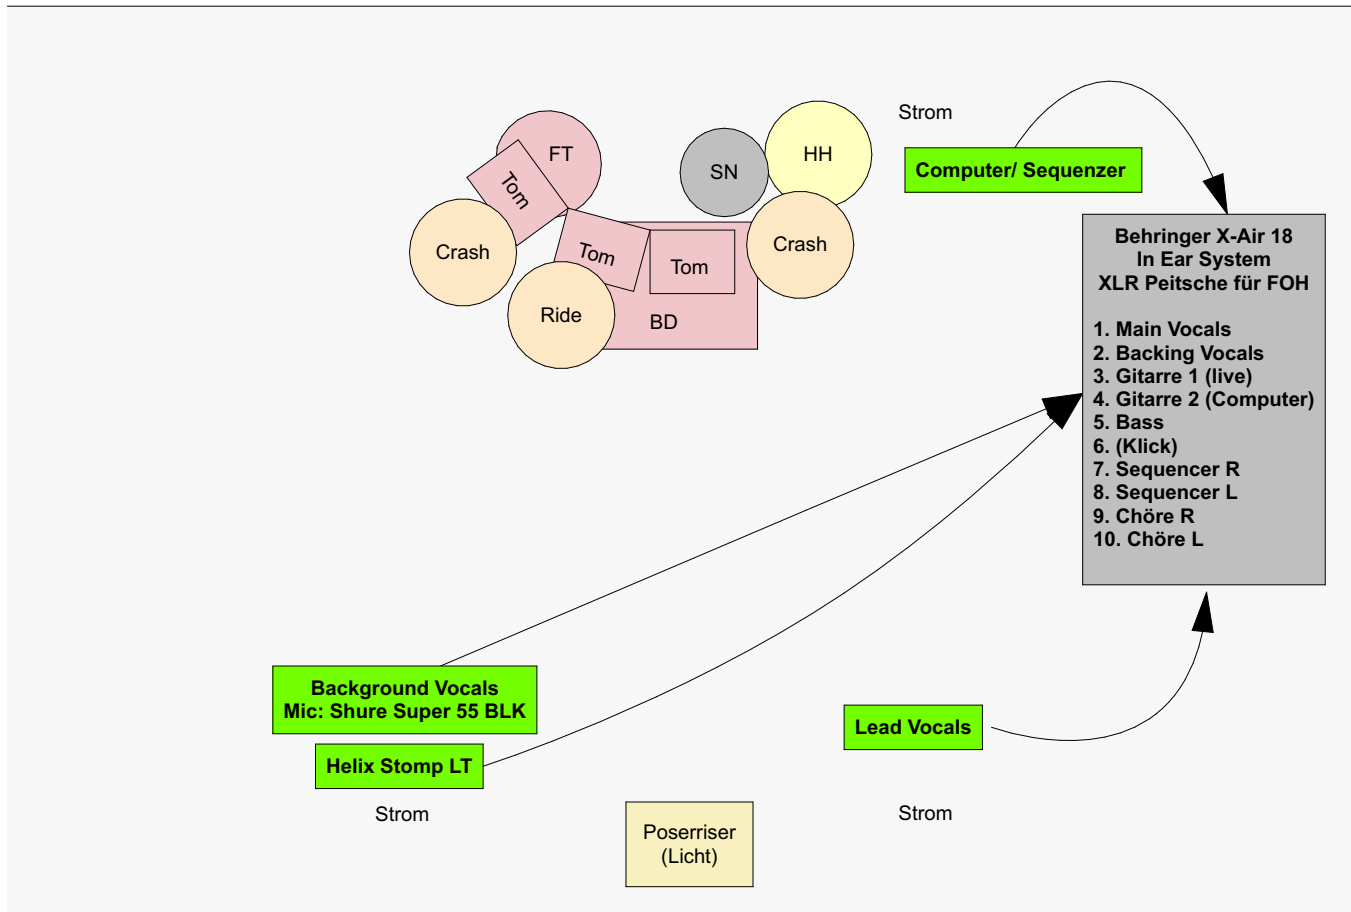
FT

Tom

Crash

Tom

Tom

Ride

BD

SN

HH

Crash

Strom

Computer/ Sequenzer

Behringer X-Air 18
In Ear System
XLR Peitsche für FOH

1. Main Vocals
2. Backing Vocals
3. Gitarre 1 (live)
4. Gitarre 2 (Computer)
5. Bass
6. (Klick)
7. Sequencer R
8. Sequencer L
9. Chöre R
10. Chöre L

Background Vocals
Mic: Shure Super 55 BLK

Helix Stomp LT

Lead Vocals

Strom

Poserriser
(Licht)

Strom